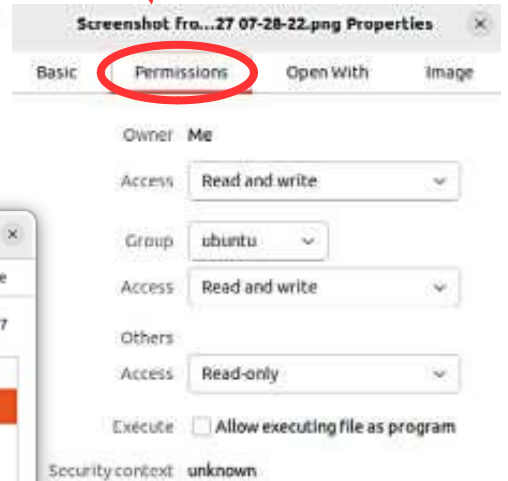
Screenshot fro...27 07-28-22.png Properties

Basic Permissions Open With Image

Owner Me

Access Read and write

Group ubuntu

Access Read and write

Others

Access Read-only

Execute Allow executing file as program

Security context unknown